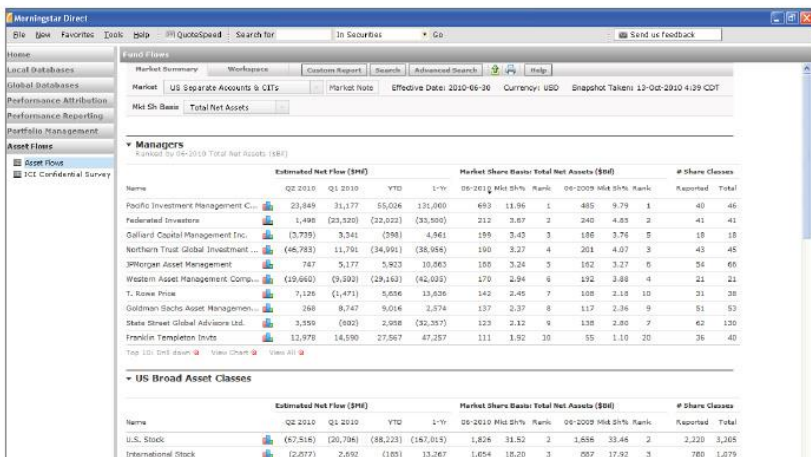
Morningstar Direct

File New Favorites Tools Help QuoteSpeed Search for In Securities Go Send us feedback

Home
Local Databases
Global Databases
Performance Attribution
Performance Reporting
Portfolio Management
Asset Flows
Asset Flows
ICI Confidential Survey

Fund Flows

Market Summary Workspace Custom Report Search Advanced Search Help

Market US Separate Accounts & CITs Market Note Effective Date: 2010-06-30 Currency: USD Snapshot Taken: 13-Oct-2010 4:39 CDT

Mkt Sh Basis Total Net Assets

Managers
Ranked by 06-2010 Total Net Assets ($Bil)

| Name | | Estimated Net Flow ($Mil) Q2 2010 | Q1 2010 | YTD | 1-Yr | Market Share Basis: Total Net Assets ($Bil) 06-2010 | Mkt Sh% | Rank | 06-2009 | Mkt Sh% | Rank | # Share Classes Reported | Total |
|---|---|---|---|---|---|---|---|---|---|---|---|---|---|
| Pacific Investment Management C... | | 23,849 | 31,177 | 55,026 | 131,000 | 693 | 11.96 | 1 | 485 | 9.79 | 1 | 40 | 46 |
| Federated Investors | | 1,498 | (23,520) | (22,022) | (33,500) | 212 | 3.67 | 2 | 240 | 4.85 | 2 | 41 | 41 |
| Galliard Capital Management Inc. | | (3,739) | 3,341 | (398) | 4,961 | 199 | 3.43 | 3 | 186 | 3.76 | 5 | 18 | 18 |
| Northern Trust Global Investment ... | | (46,783) | 11,791 | (34,991) | (38,956) | 190 | 3.27 | 4 | 201 | 4.07 | 3 | 43 | 45 |
| JPMorgan Asset Management | | 747 | 5,177 | 5,923 | 10,863 | 188 | 3.24 | 5 | 162 | 3.27 | 6 | 54 | 66 |
| Western Asset Management Comp... | | (19,660) | (9,592) | (29,163) | (42,035) | 170 | 2.94 | 6 | 192 | 3.88 | 4 | 21 | 21 |
| T. Rowe Price | | 7,126 | (1,471) | 5,656 | 13,636 | 142 | 2.45 | 7 | 108 | 2.18 | 10 | 31 | 38 |
| Goldman Sachs Asset Managemen... | | 268 | 8,747 | 9,016 | 2,574 | 137 | 2.37 | 8 | 117 | 2.36 | 9 | 51 | 53 |
| State Street Global Advisors Ltd. | | 3,559 | (602) | 2,958 | (32,357) | 123 | 2.12 | 9 | 138 | 2.80 | 7 | 62 | 130 |
| Franklin Templeton Invts | | 12,978 | 14,590 | 27,567 | 47,257 | 111 | 1.92 | 10 | 55 | 1.10 | 20 | 36 | 40 |

Top 10: Drill down View Chart View All

US Broad Asset Classes

| Name | | Estimated Net Flow ($Mil) Q2 2010 | Q1 2010 | YTD | 1-Yr | Market Share Basis: Total Net Assets ($Bil) 06-2010 | Mkt Sh% | Rank | 06-2009 | Mkt Sh% | Rank | # Share Classes Reported | Total |
|---|---|---|---|---|---|---|---|---|---|---|---|---|---|
| U.S. Stock | | (67,516) | (20,736) | (88,223) | (167,015) | 1,826 | 31.52 | 2 | 1,656 | 33.46 | 2 | 2,220 | 3,265 |
| International Stock | | (2,877) | 2,692 | (185) | 13,267 | 1,054 | 18.20 | 3 | 887 | 17.93 | 3 | 780 | 1,079 |